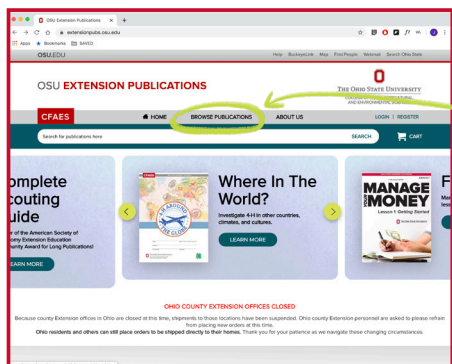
OSU Extension Publications
extensionpubs.osu.edu
Apps Bookmarks SAVED
OSU.EDU
Help BuckeyeLink Map Find People Webmail Search Ohio State
OSU EXTENSION PUBLICATIONS
THE OHIO STATE UNIVERSITY
AND ENVIRONMENTAL SCIENCES
CFAES
HOME
BROWSE PUBLICATIONS
ABOUT US
LOGIN | REGISTER
Search for publications here
SEARCH
CART
omplete couting uide
r of the American Society of omy Extension Education rity Award for Long Publications!
EARN MORE
Where In The World?
Investigate 4-H in other countries, climates, and cultures.
LEARN MORE
MANAGE MONEY
Lesson 1: Getting Started
F
Ma
les
OHIO COUNTY EXTENSION OFFICES CLOSED
Because county Extension offices in Ohio are closed at this time, shipments to those locations have been suspended. Ohio county Extension personnel are asked to please refrain from placing new orders at this time.
Ohio residents and others can still place orders to be shipped directly to their homes. Thank you for your patience as we navigate these changing circumstances.